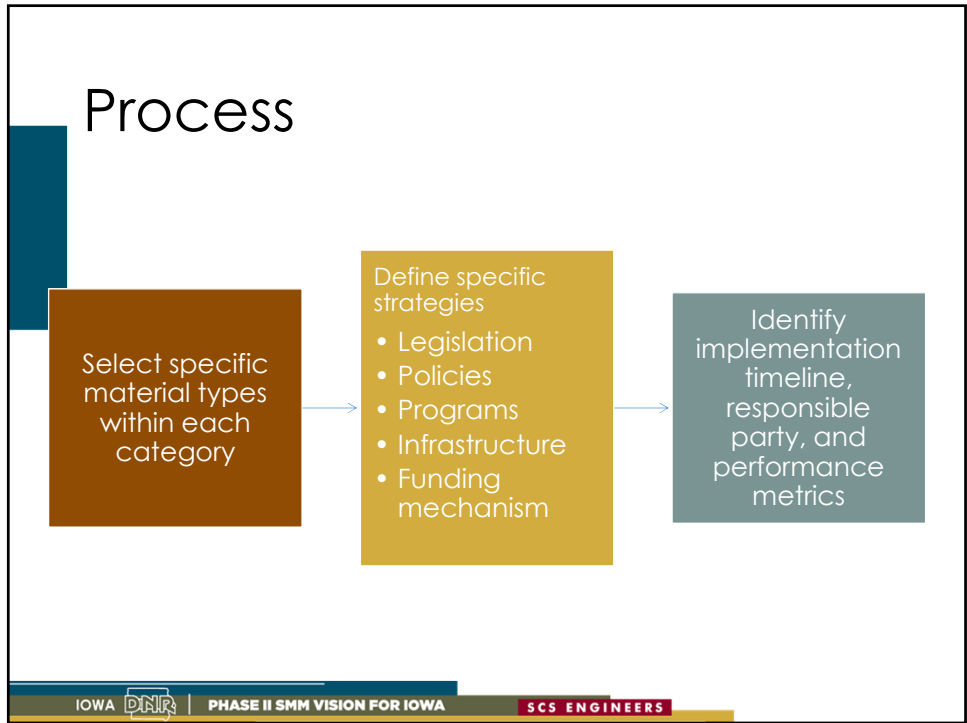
Process

Select specific material types within each category

Define specific strategies
• Legislation
• Policies
• Programs
• Infrastructure
• Funding mechanism

Identify implementation timeline, responsible party, and performance metrics

IOWA DNR | PHASE II SMM VISION FOR IOWA

SCS ENGINEERS